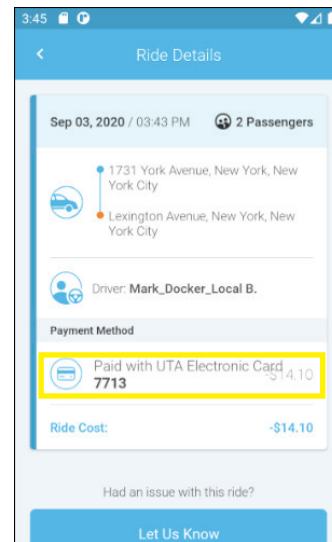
3:45

<

Ride Details

Sep 03, 2020 / 03:43 PM

2 Passengers

1731 York Avenue, New York, New York City

Lexington Avenue, New York, New York City

Driver: Mark_Docker_Local B.

Payment Method

Paid with UTA Electronic Card 7713

-$14.10

Ride Cost:

-$14.10

Had an issue with this ride?

Let Us Know